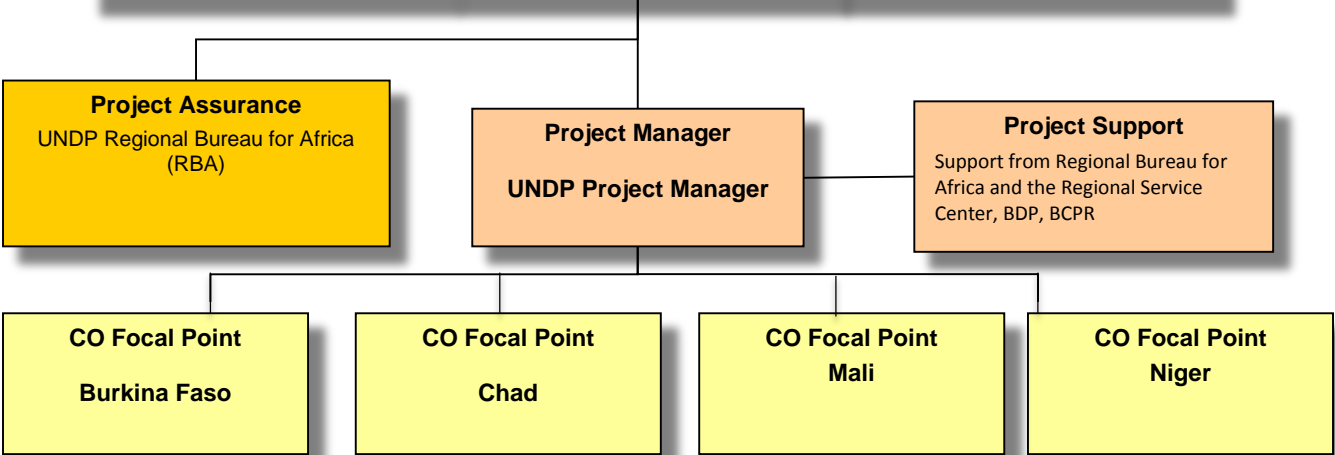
Project Assurance
UNDP Regional Bureau for Africa (RBA)

Project Manager

UNDP Project Manager

Project Support
Support from Regional Bureau for Africa and the Regional Service Center, BDP, BCPR

CO Focal Point

Burkina Faso

CO Focal Point

Chad

CO Focal Point
Mali

CO Focal Point
Niger